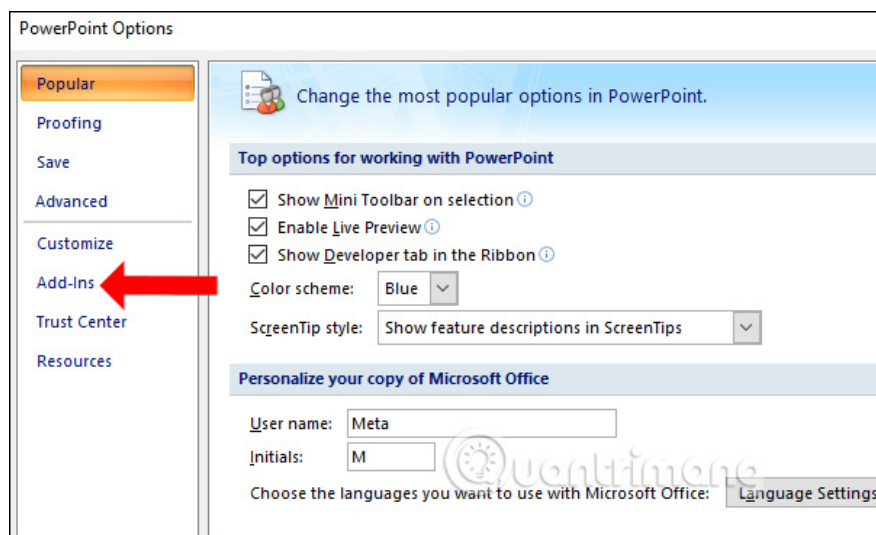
PowerPoint Options

Popular
Proofing
Save
Advanced
Customize
Add-Ins
Trust Center
Resources

Change the most popular options in PowerPoint.

Top options for working with PowerPoint

Show Mini Toolbar on selection
Enable Live Preview
Show Developer tab in the Ribbon
Color scheme: Blue
ScreenTip style: Show feature descriptions in ScreenTips

Personalize your copy of Microsoft Office

User name: Meta
Initials: M
Choose the languages you want to use with Microsoft Office: Language Settings

Quantrimang